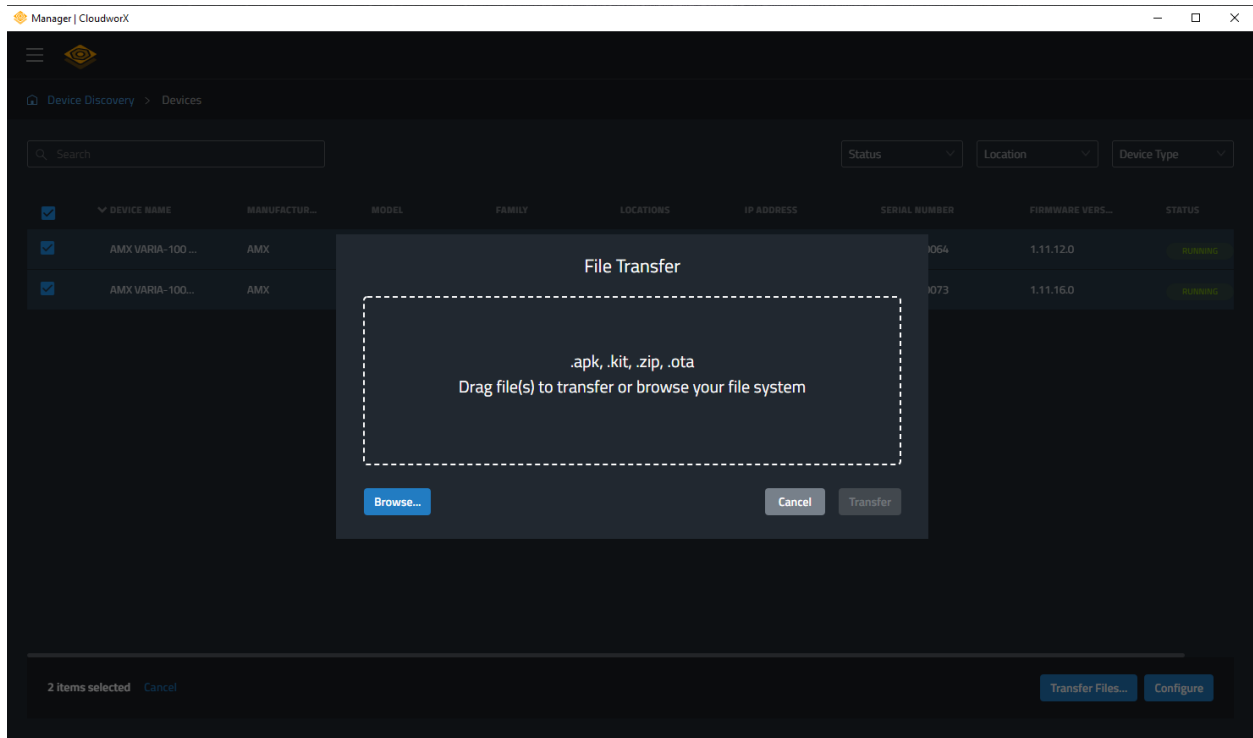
Manager | CloudworX

Device Discovery > Devices

Search

Status

Location

Device Type

| | DEVICE NAME | MANUFACTUR... | MODEL | FAMILY | LOCATIONS | IP ADDRESS | SERIAL NUMBER | FIRMWARE VERS... | STATUS |
|---|---|---|---|---|---|---|---|---|---|
| | AMX VARIA-100 ... | AMX | | | | | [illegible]0064 | 1.11.12.0 | RUNNING |
| | AMX VARIA-100... | AMX | | | | | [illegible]0073 | 1.11.16.0 | RUNNING |

File Transfer

.apk, .kit, .zip, .ota
Drag file(s) to transfer or browse your file system

Browse...

Cancel

Transfer

2 items selected Cancel

Transfer Files...

Configure